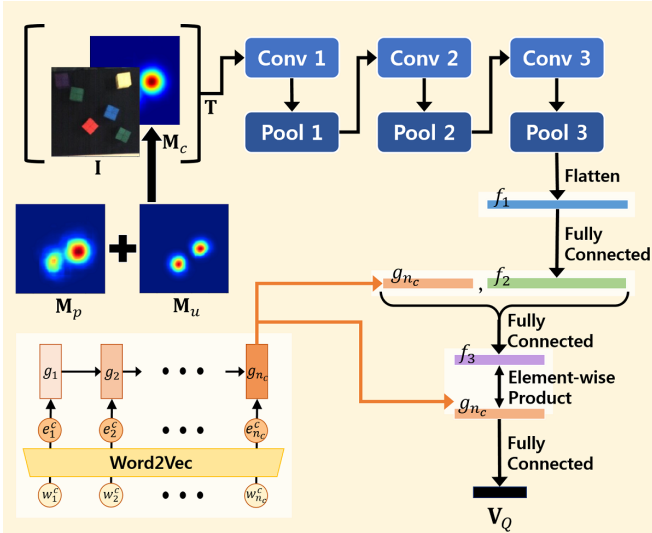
$\mathbf{T}$

$\mathbf{I}$

$\mathbf{M}_c$

Conv 1

Pool 1

Conv 2

Pool 2

Conv 3

Pool 3

Flatten

$f_1$

Fully Connected

$g_{n_c}$ , $f_2$

Fully Connected

$f_3$

Element-wise Product

$g_{n_c}$

Fully Connected

$\mathbf{V}_Q$

$\mathbf{M}_p$

$\mathbf{M}_u$

$g_1$ $g_2$ • • • $g_{n_c}$

$e_1^c$ $e_2^c$ • • • $e_{n_c}^c$

Word2Vec

$w_1^c$ $w_2^c$ • • • $w_{n_c}^c$